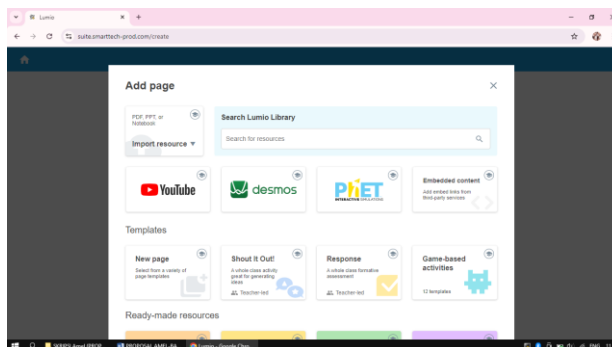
Lumio
suite.smarttech-prod.com/create

Add page

PDF, PPT, or Notebook
Import resource ▾

Search Lumio Library
Search for resources

YouTube
desmos
PhET INTERACTIVE SIMULATIONS
Embedded content
Add embed links from third-party services

Templates

New page
Select from a variety of page templates

Shout it Out!
A whole class activity great for generating ideas
Teacher-led

Response
A whole class formative assessment
Teacher-led

Game-based activities
12 templates

Ready-made resources